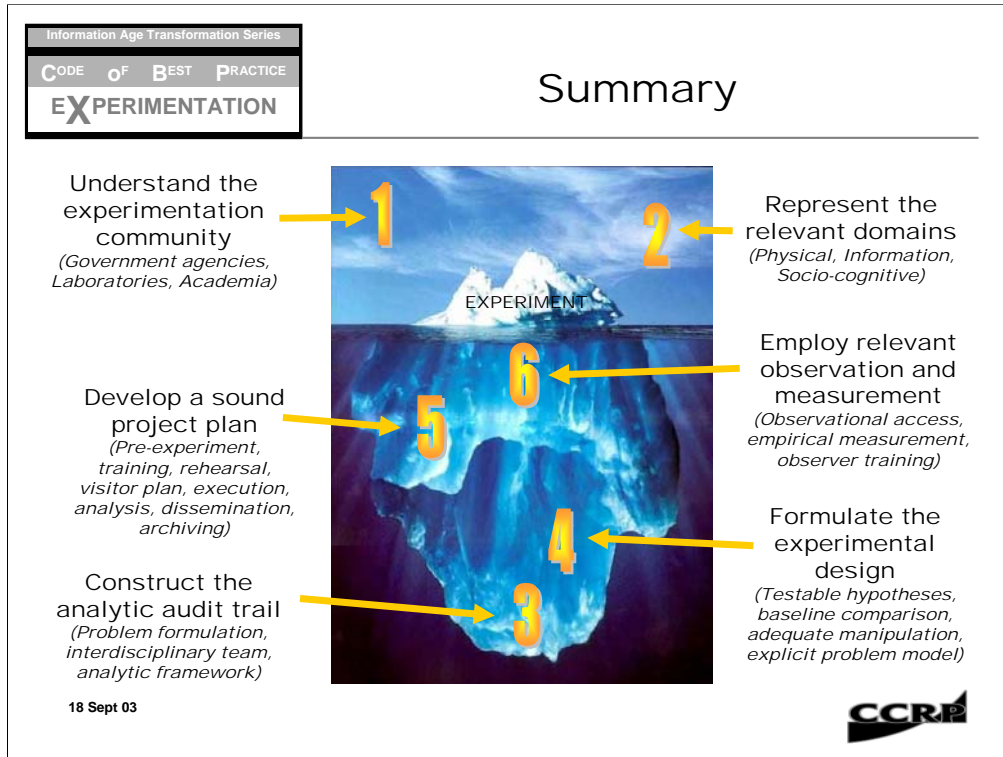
Information Age Transformation Series

CODE OF BEST PRACTICE

EXPERIMENTATION

Summary

Understand the experimentation community
(Government agencies, Laboratories, Academia)

1

2

Represent the relevant domains
(Physical, Information, Socio-cognitive)

EXPERIMENT

6

Employ relevant observation and measurement
(Observational access, empirical measurement, observer training)

Develop a sound project plan
(Pre-experiment, training, rehearsal, visitor plan, execution, analysis, dissemination, archiving)

5

4

Formulate the experimental design
(Testable hypotheses, baseline comparison, adequate manipulation, explicit problem model)

Construct the analytic audit trail
(Problem formulation, interdisciplinary team, analytic framework)

3

18 Sept 03

CCRP